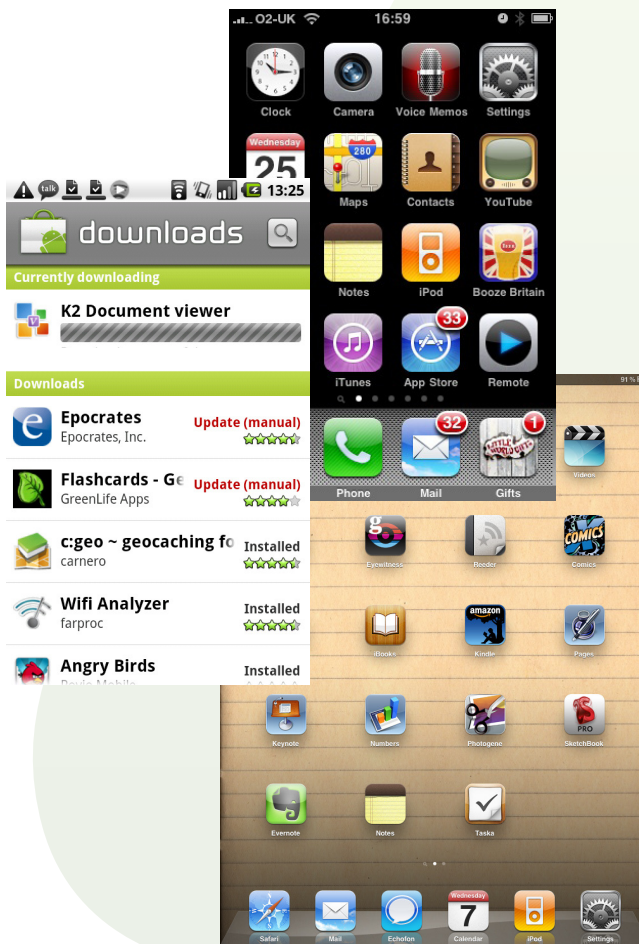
O2-UK 16:59

Clock
Camera
Voice Memos
Settings
Wednesday
25
280
Maps
Contacts
YouTube
Notes
iPod
Booze Britain
iTunes
33
App Store
Remote
Phone
32
Mail
1
Gifts

talk 13:25
downloads
Currently downloading
K2 Document viewer
Downloads
Epocrates
Epocrates, Inc.
Update (manual)
Flashcards - Ge
GreenLife Apps
Update (manual)
c:geo ~ geocaching fo
carnero
Installed
Wifi Analyzer
farproc
Installed
Angry Birds
Installed

91 %
Videos
Eyewitness
Reeder
COMICS
Comics
iBooks
amazon
Kindle
Pages
Keynote
Numbers
Photogene
PRO
SketchBook
Evernote
Notes
Tasks
Safari
Mail
Echofon
Wednesday
7
Calendar
iPod
Settings